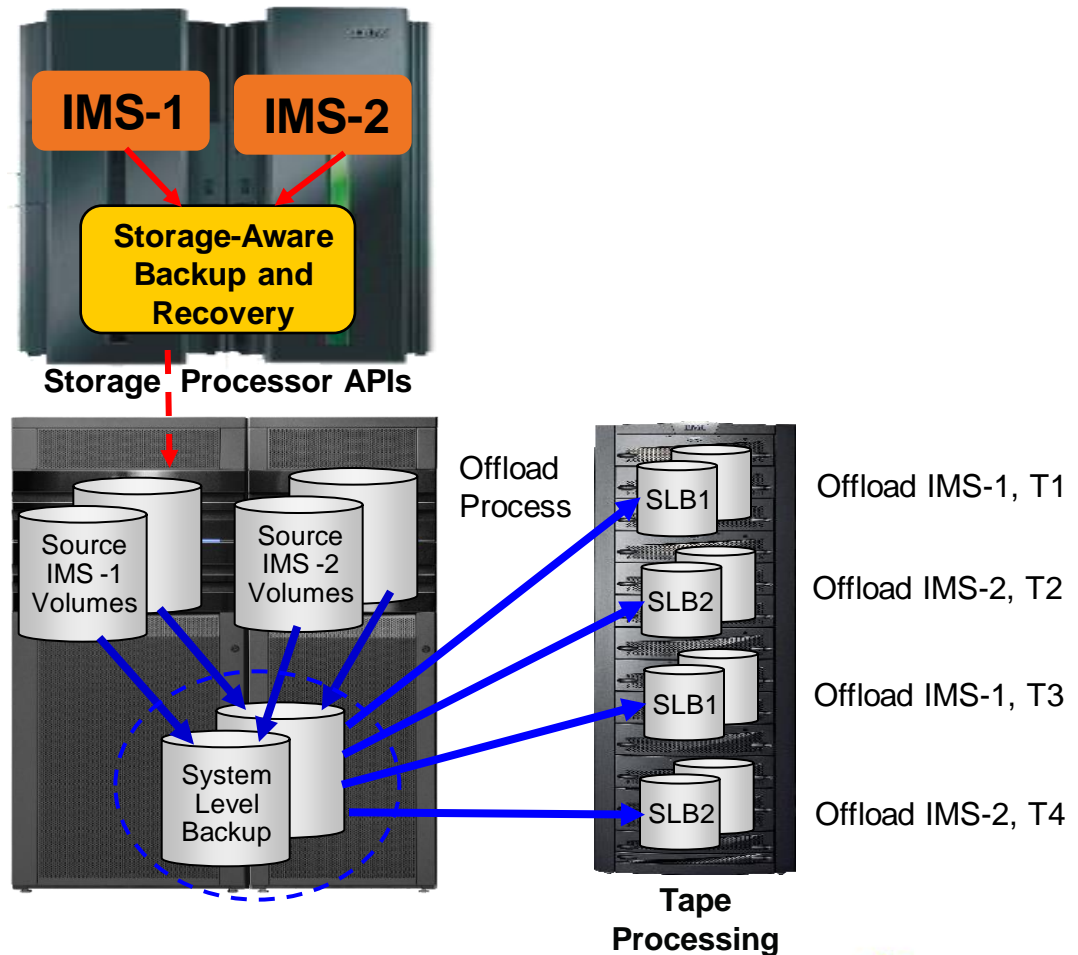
IMS-1

IMS-2

Storage-Aware Backup and Recovery

Storage Processor APIs

Source IMS -1 Volumes

Source IMS -2 Volumes

System Level Backup

Offload Process

SLB1

Offload IMS-1, T1

SLB2

Offload IMS-2, T2

SLB1

Offload IMS-1, T3

SLB2

Offload IMS-2, T4

Tape Processing